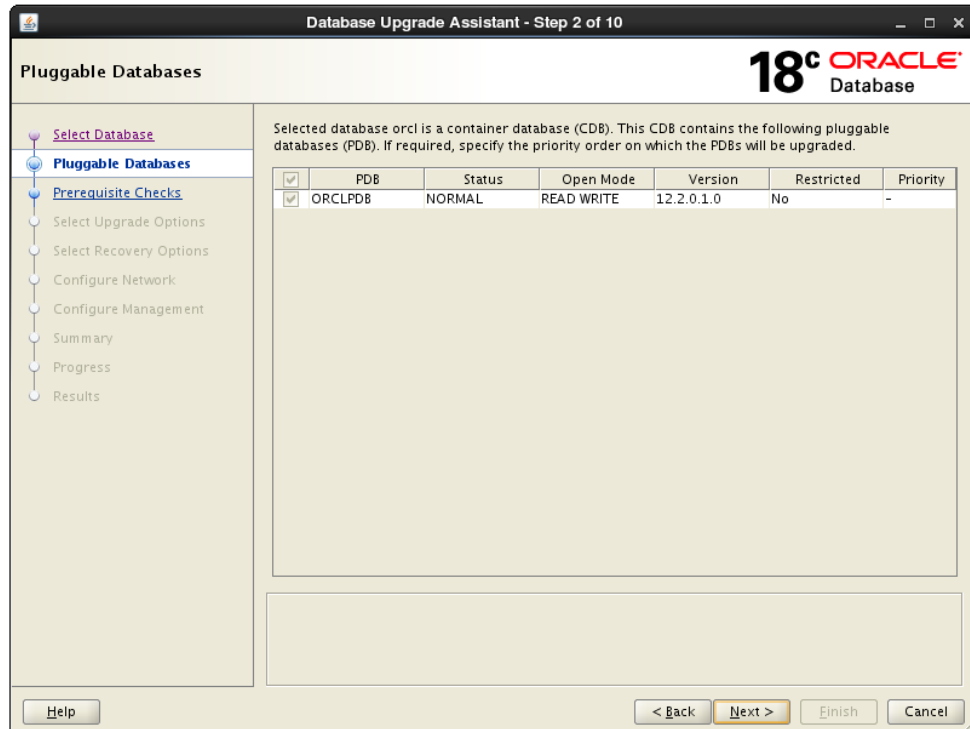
Database Upgrade Assistant - Step 2 of 10

Pluggable Databases

18c ORACLE Database

Select Database
Pluggable Databases
Prerequisite Checks
Select Upgrade Options
Select Recovery Options
Configure Network
Configure Management
Summary
Progress
Results

Selected database orcl is a container database (CDB). This CDB contains the following pluggable databases (PDB). If required, specify the priority order on which the PDBs will be upgraded.

| | PDB | Status | Open Mode | Version | Restricted | Priority |
|---|---|---|---|---|---|---|
| ✓ | ORCLPDB | NORMAL | READ WRITE | 12.2.0.1.0 | No | - |

Help

< Back
Next >
Finish
Cancel